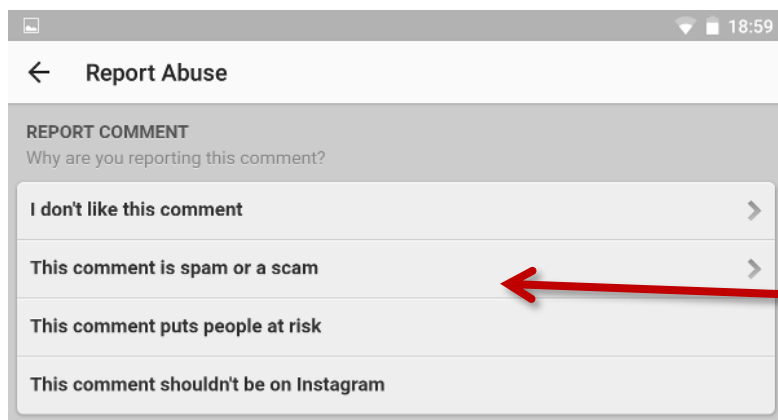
18:59

Report Abuse

REPORT COMMENT
Why are you reporting this comment?

I don't like this comment

This comment is spam or a scam

This comment puts people at risk

This comment shouldn't be on Instagram